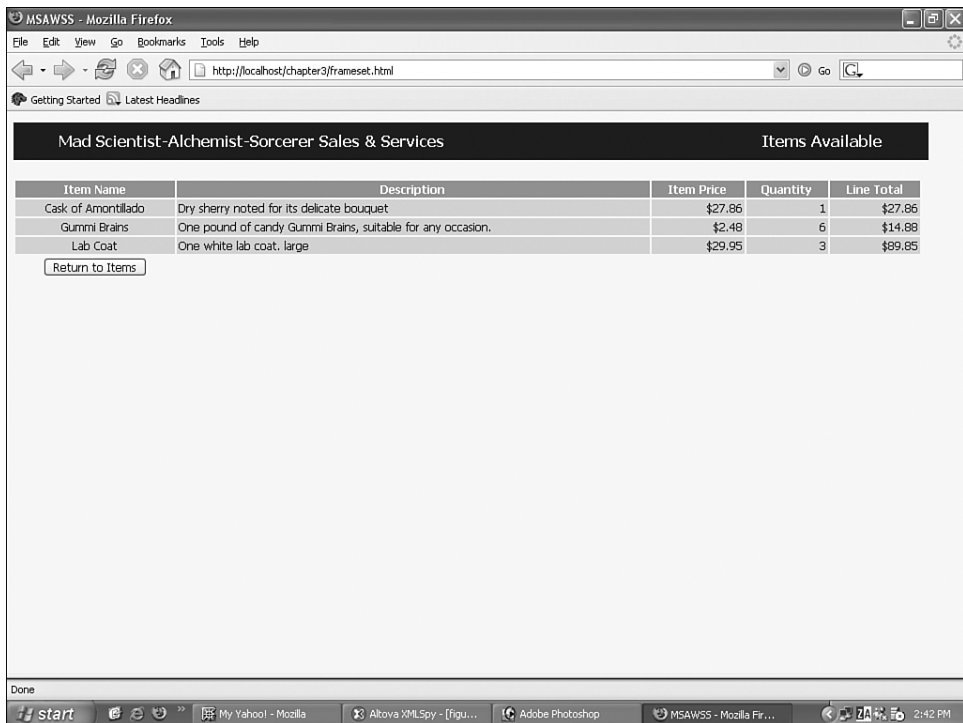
MSAWSS - Mozilla Firefox

File Edit View Go Bookmarks Tools Help

http://localhost/chapter3/frameset.html

Go

Getting Started Latest Headlines

Mad Scientist-Alchemist-Sorcerer Sales & Services

Items Available

| Item Name | Description | Item Price | Quantity | Line Total |
|---|---|---|---|---|
| Cask of Amontillado | Dry sherry noted for its delicate bouquet | $27.86 | 1 | $27.86 |
| Gummi Brains | One pound of candy Gummi Brains, suitable for any occasion. | $2.48 | 6 | $14.88 |
| Lab Coat | One white lab coat. large | $29.95 | 3 | $89.85 |

Return to Items

Done

start

My Yahoo! - Mozilla

Altova XMLSpy - [figu...

Adobe Photoshop

MSAWSS - Mozilla Fir...

2:42 PM